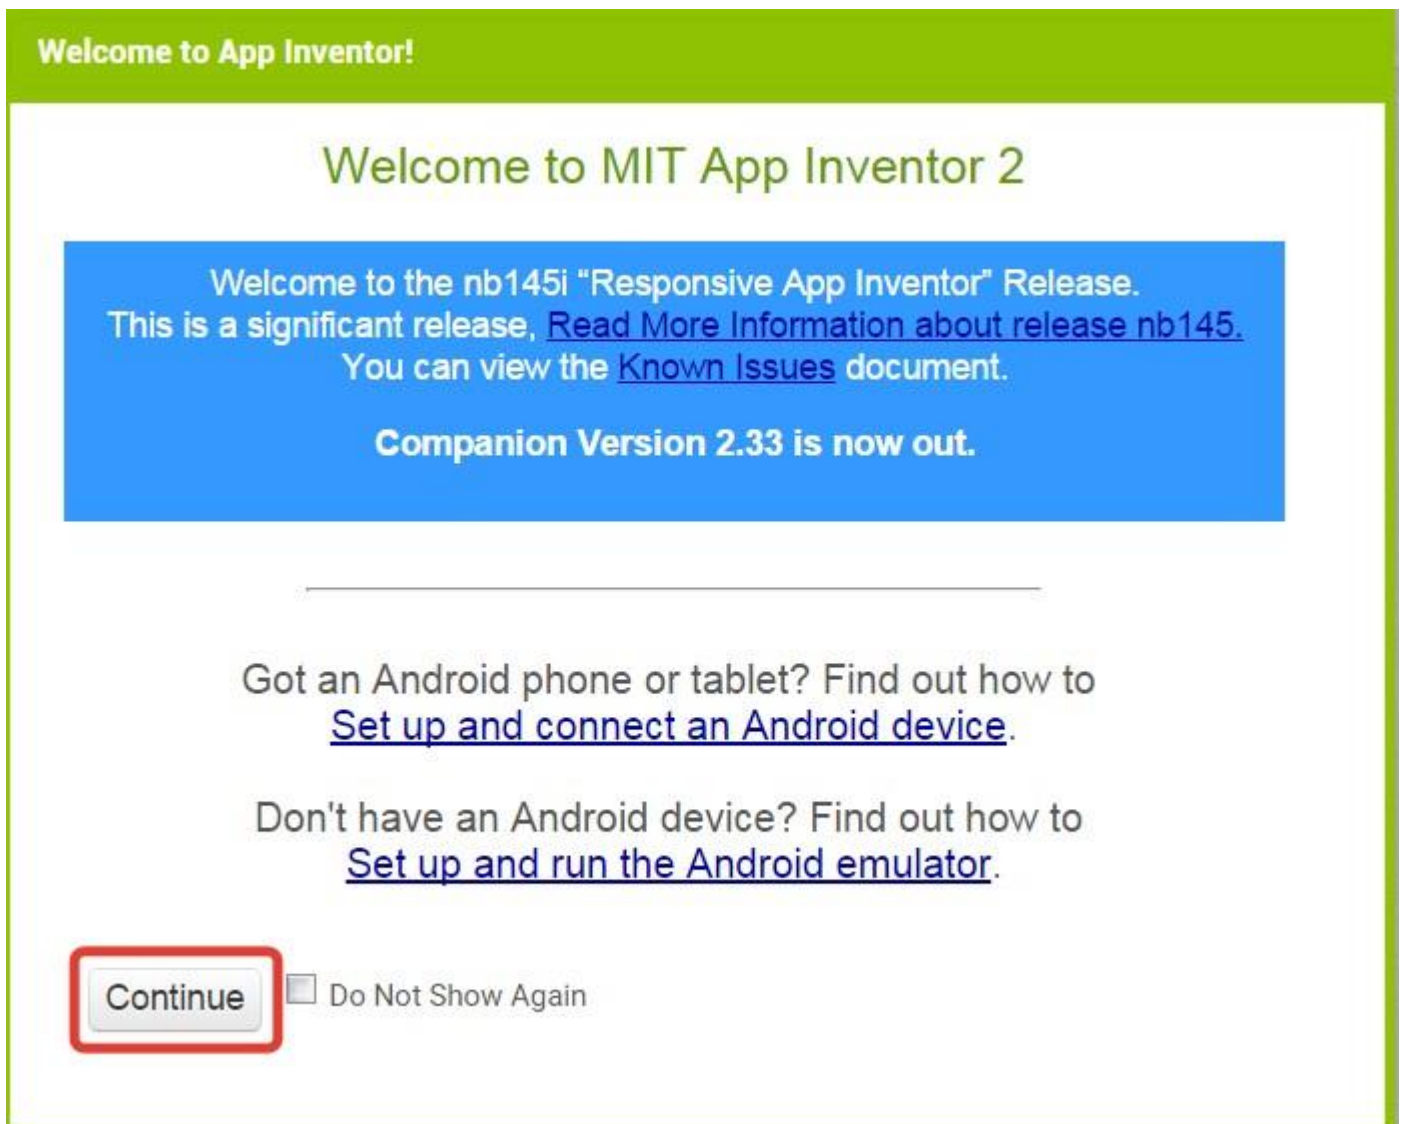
Welcome to App Inventor!

Welcome to MIT App Inventor 2

Welcome to the nb145i “Responsive App Inventor” Release.
This is a significant release, Read More Information about release nb145.
You can view the Known Issues document.

Companion Version 2.33 is now out.

Got an Android phone or tablet? Find out how to
Set up and connect an Android device.

Don't have an Android device? Find out how to
Set up and run the Android emulator.

Continue

Do Not Show Again